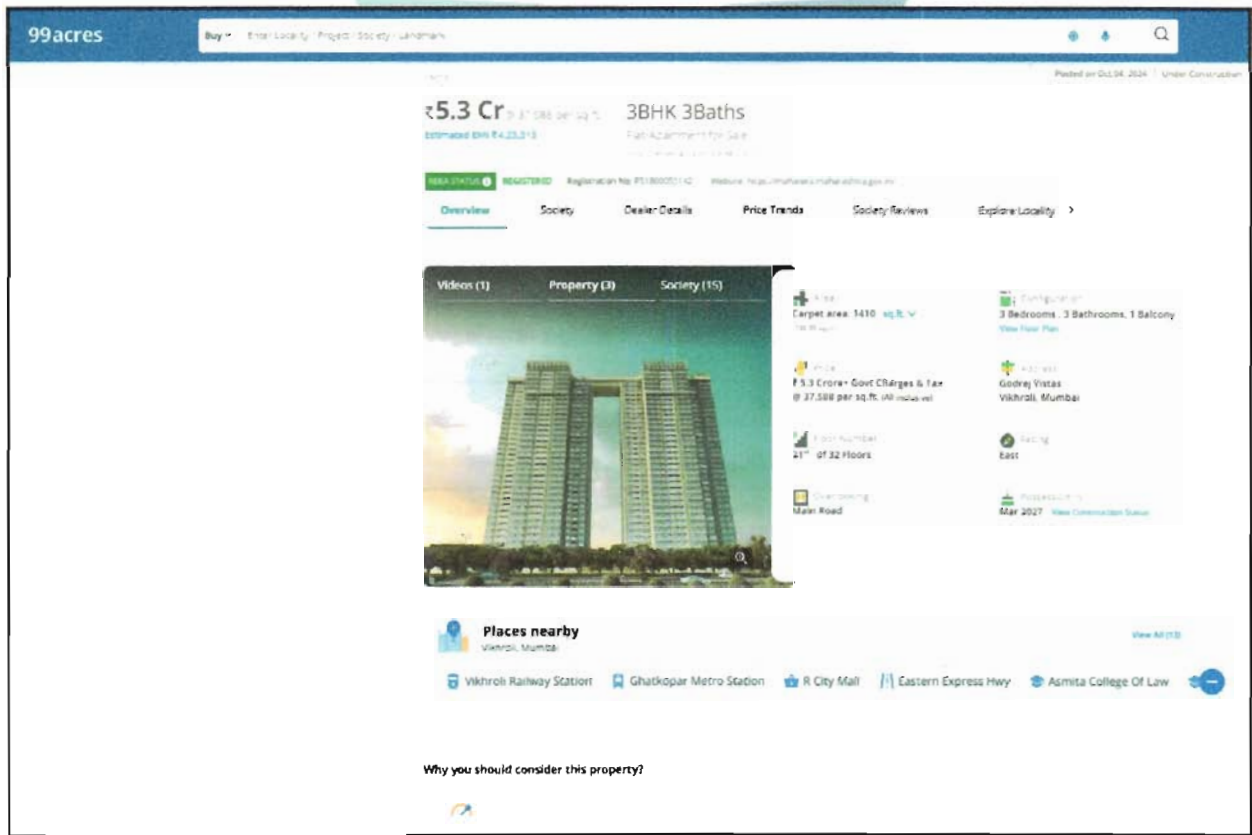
99acres

Buy Enter Locality / Project / Society / Landmark

Posted on Oct 04, 2024 | Under Construction

₹5.3 Cr @ 37,588 per sq.ft.
Estimated EMI ₹4,23,313

3BHK 3Baths
Flat/Apartment for Sale

RERA STATUS REGISTERED Registration No: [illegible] Website: https://maharera.maharashtra.gov.in

Overview | Society | Dealer Details | Price Trends | Society Reviews | Explore Locality >

Videos (1) | Property (3) | Society (15)

Area
Carpet area: 1410 sq.ft.
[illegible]

Configuration
3 Bedrooms, 3 Bathrooms, 1 Balcony
View Floor Plan

Price
₹ 5.3 Crore+ Govt Charges & Tax
@ 37,588 per sq.ft. (All inclusive)

Address
Godrej Vistas
Vikhroli, Mumbai

Floor Number
21st of 32 Floors

Facing
East

Overlooking
Main Road

Possession in
Mar 2027 View Construction Status

Places nearby
Vikhroli, Mumbai

View All (13)

Vikhroli Railway Station | Ghatkopar Metro Station | R City Mall | Eastern Express Hwy | Asmita College Of Law

Why you should consider this property?